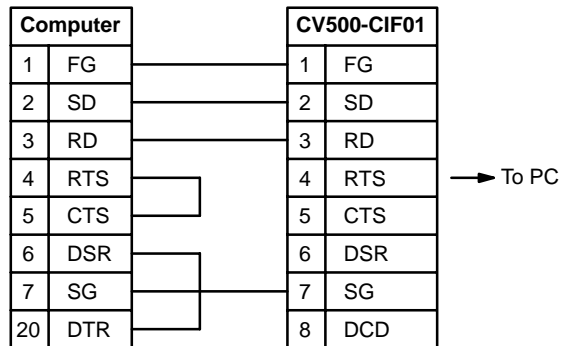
| Computer | |
|---|---|
| 1 | FG |
| 2 | SD |
| 3 | RD |
| 4 | RTS |
| 5 | CTS |
| 6 | DSR |
| 7 | SG |
| 20 | DTR |

| CV500-CIF01 | |
|---|---|
| 1 | FG |
| 2 | SD |
| 3 | RD |
| 4 | RTS |
| 5 | CTS |
| 6 | DSR |
| 7 | SG |
| 8 | DCD |

To PC